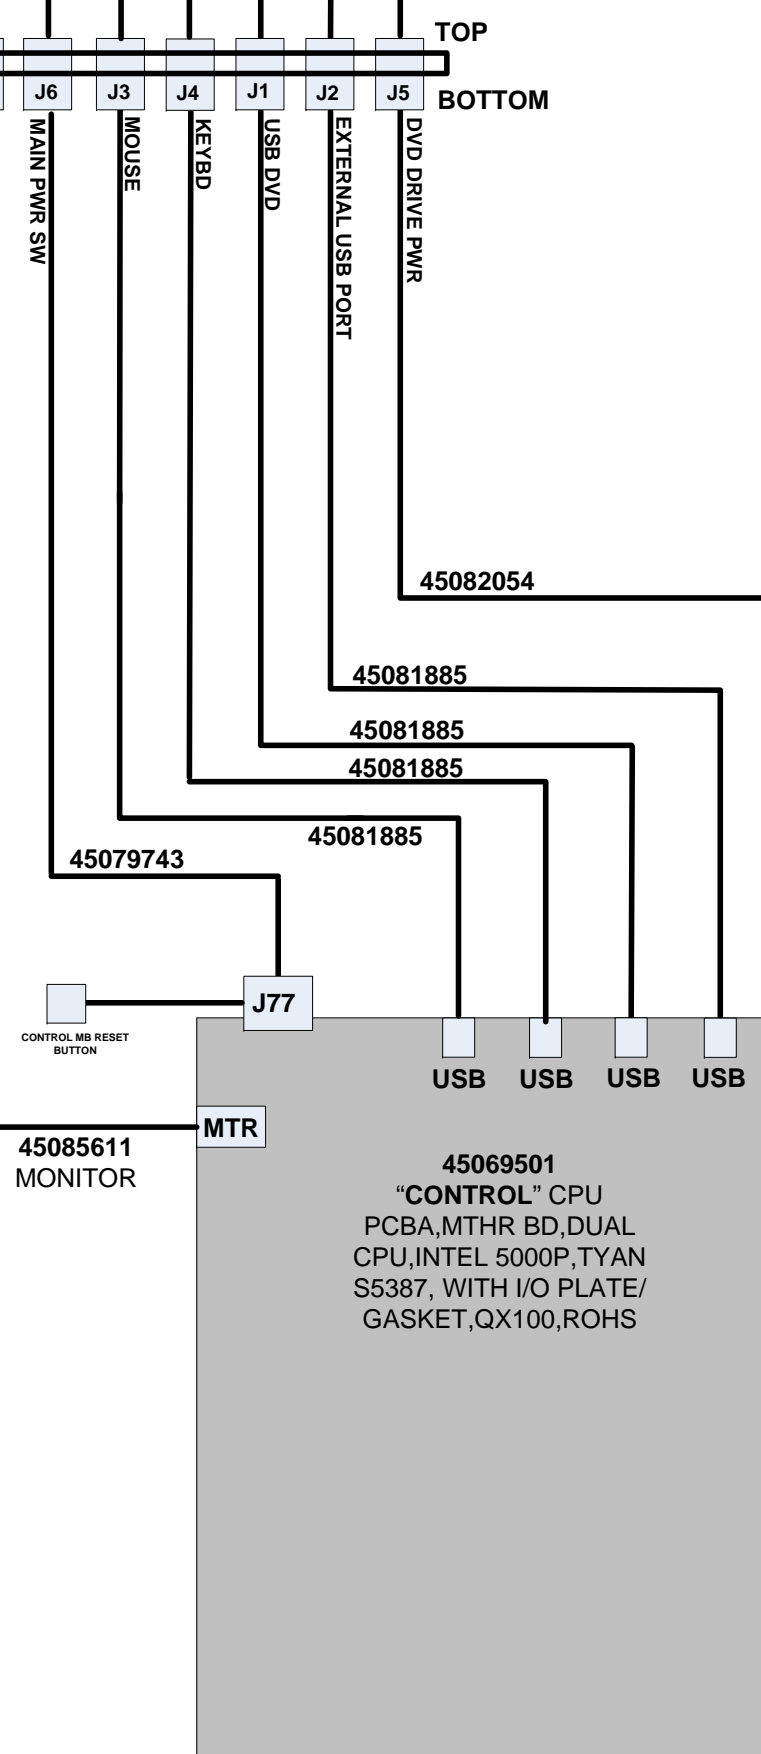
TOP

J6 J3 J4 J1 J2 J5 BOTTOM

MAIN PWR SW
MOUSE
KEYBD
USB DVD
EXTERNAL USB PORT
DVD DRIVE PWR

45082054

45081885

45081885

45081885

45081885

45079743

J77

CONTROL MB RESET BUTTON

USB USB USB USB

MTR

45085611
MONITOR

45069501
"CONTROL" CPU
PCBA,MTHR BD,DUAL CPU,INTEL 5000P,TYAN S5387, WITH I/O PLATE/ GASKET,QX100,ROHS